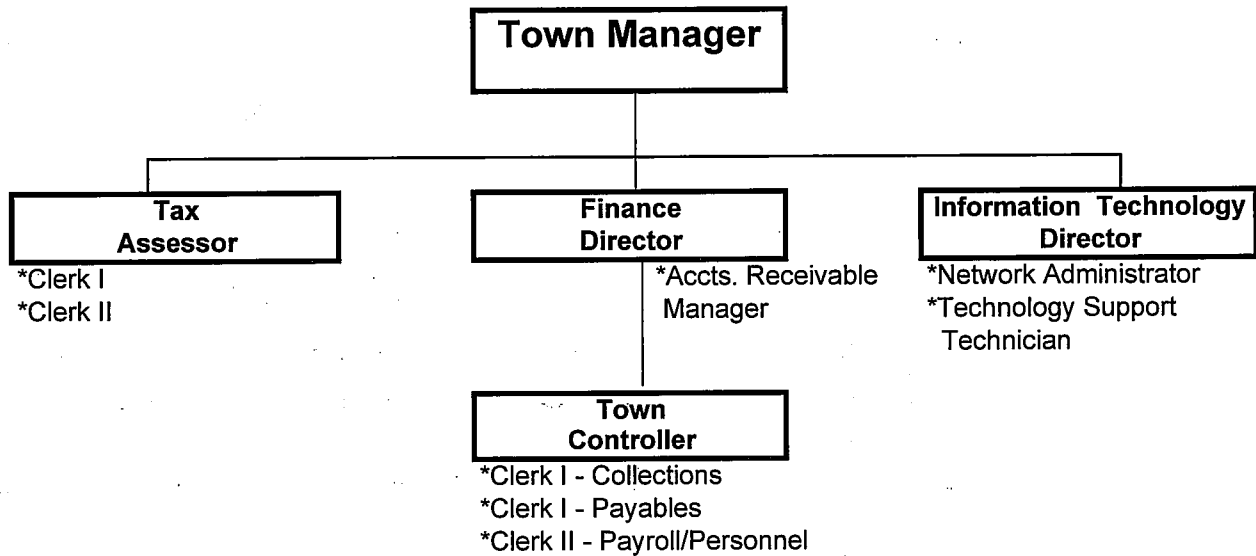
Town Manager

Tax Assessor
*Clerk I
*Clerk II

Finance Director
*Accts. Receivable Manager

Information Technology Director
*Network Administrator
*Technology Support Technician

Town Controller
*Clerk I - Collections
*Clerk I - Payables
*Clerk II - Payroll/Personnel